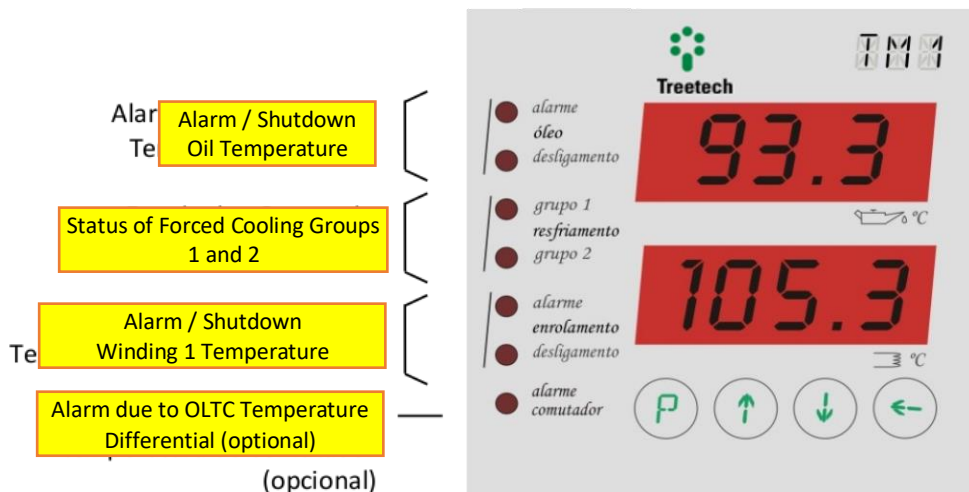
Alar
Te
Alarm / Shutdown
Oil Temperature

Status of Forced Cooling Groups 1 and 2

Te
Alarm / Shutdown
Winding 1 Temperature

Alarm due to OLTC Temperature Differential (optional)

(opcional)

Treetech

TM1

alarme
óleo
desligamento

93.3

grupo 1
resfriamento
grupo 2

°C

105.3

alarme
enrolamento
desligamento

°C

alarme
comutador

P
↑
↓
←